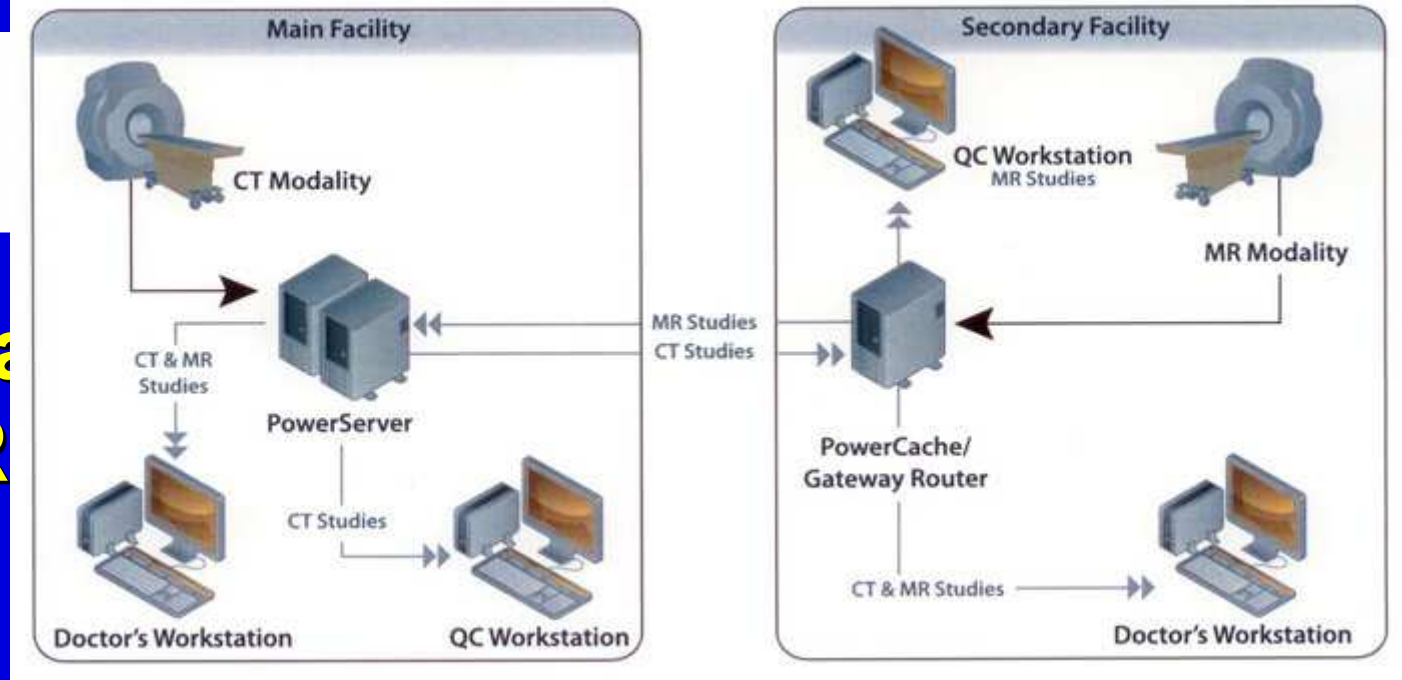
Main Facility

CT Modality

CT & MR Studies

PowerServer

CT Studies

Doctor's Workstation

QC Workstation

MR Studies

CT Studies

Secondary Facility

QC Workstation
MR Studies

MR Modality

PowerCache/
Gateway Router

CT & MR Studies

Doctor's Workstation